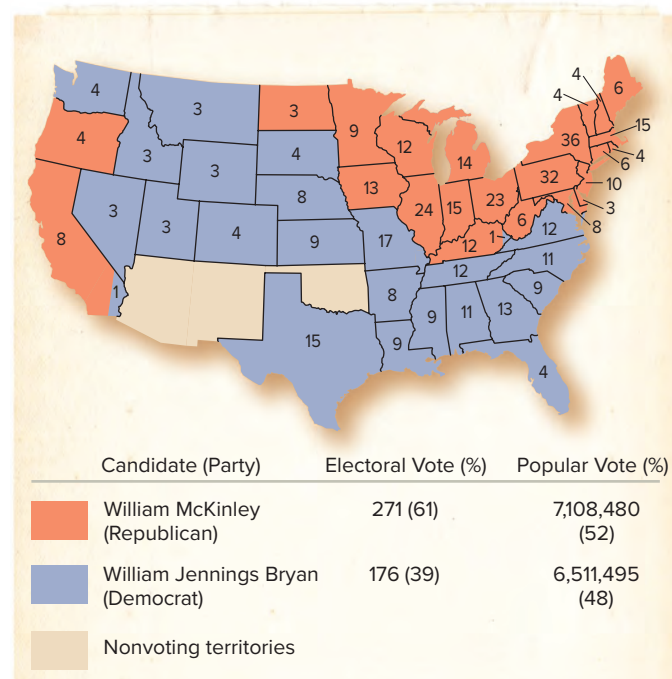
4
3
3
4
3
4
3
3
8
3
3
4
4
3
8
9
1
9
15
9
12
13
24
15
14
23
12
1
6
12
17
12
11
9
13
11
9
9
8
4
6
36
32
15
6
4
10
3
8
4
4

| | Candidate (Party) | Electoral Vote (%) | Popular Vote (%) |
|---|---|---|---|
| | William McKinley (Republican) | 271 (61) | 7,108,480 (52) |
| | William Jennings Bryan (Democrat) | 176 (39) | 6,511,495 (48) |
| | Nonvoting territories | | |